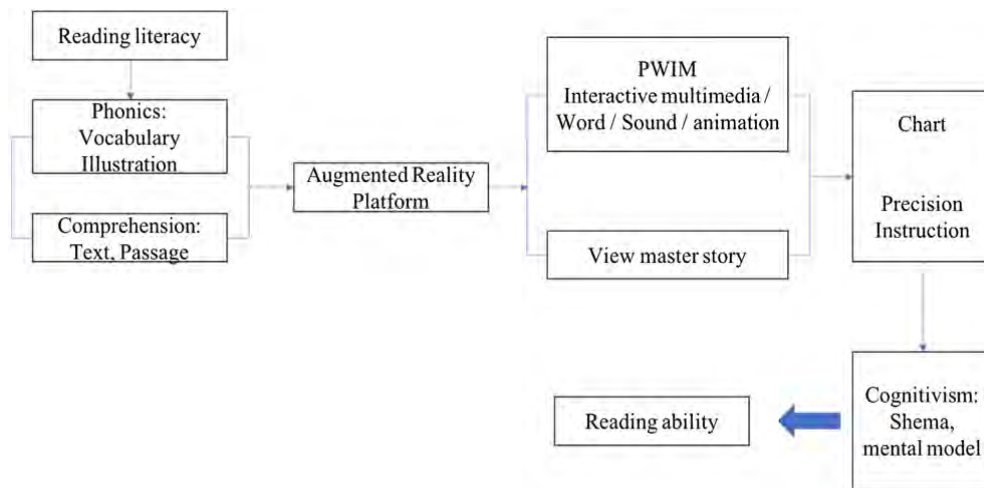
Reading literacy

Phonics:
Vocabulary
Illustration

Comprehension:
Text, Passage

Augmented Reality
Platform

PWIM
Interactive multimedia /
Word / Sound / animation

View master story

Chart

Precision
Instruction

Cognitivism:
Shema,
mental model

Reading ability